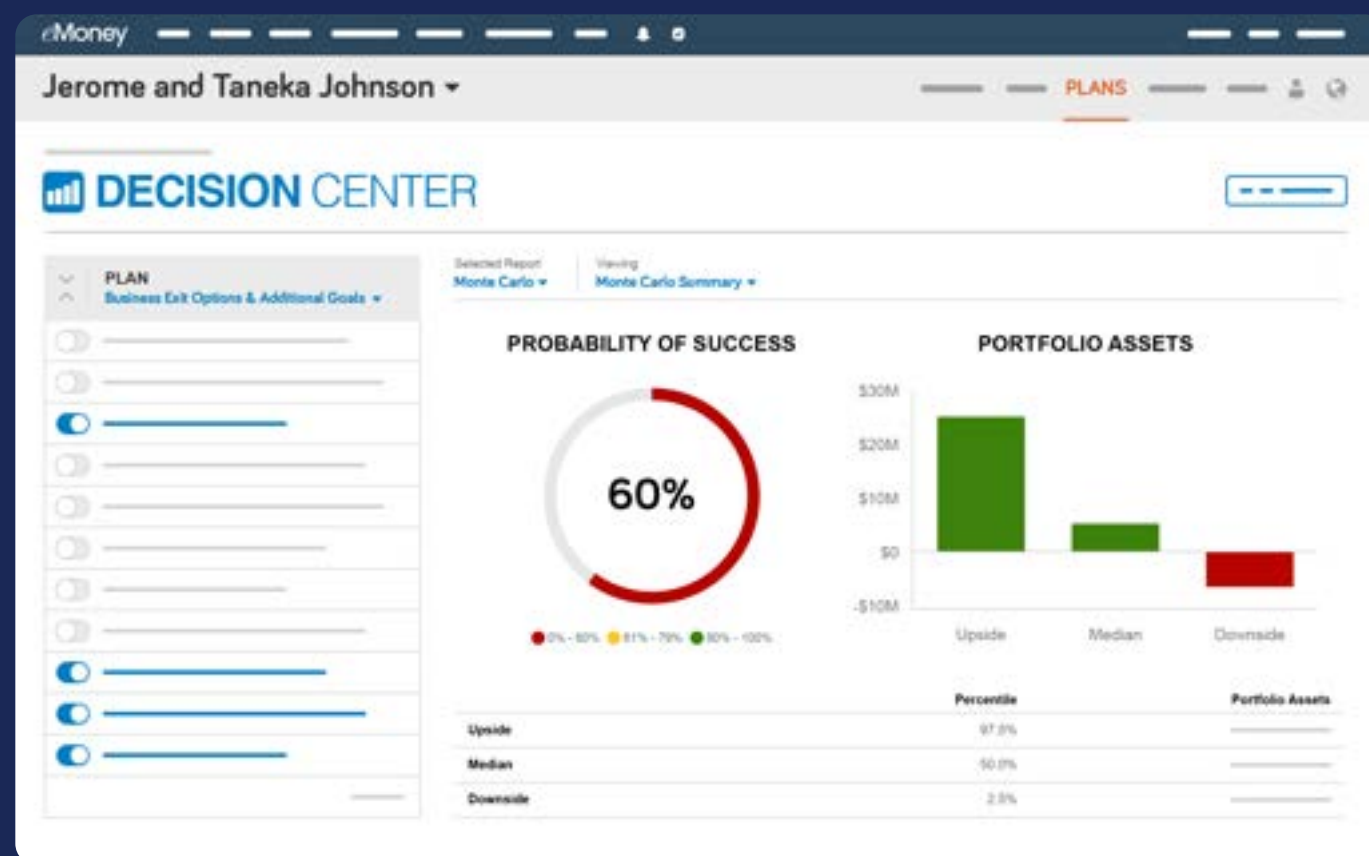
eMoney

Jerome and Taneka Johnson

PLANS

DECISION CENTER

PLAN
Business Exit Options & Additional Goals

Selected Report
Monte Carlo

Viewing
Monte Carlo Summary

PROBABILITY OF SUCCESS

60%

0% - 60% 61% - 79% 80% - 100%

PORTFOLIO ASSETS

$30M
$20M
$10M
$0
-$10M

Upside Median Downside

| | Percentile | Portfolio Assets |
|---|---|---|
| Upside | 97.0% | |
| Median | 50.0% | |
| Downside | 2.5% | |